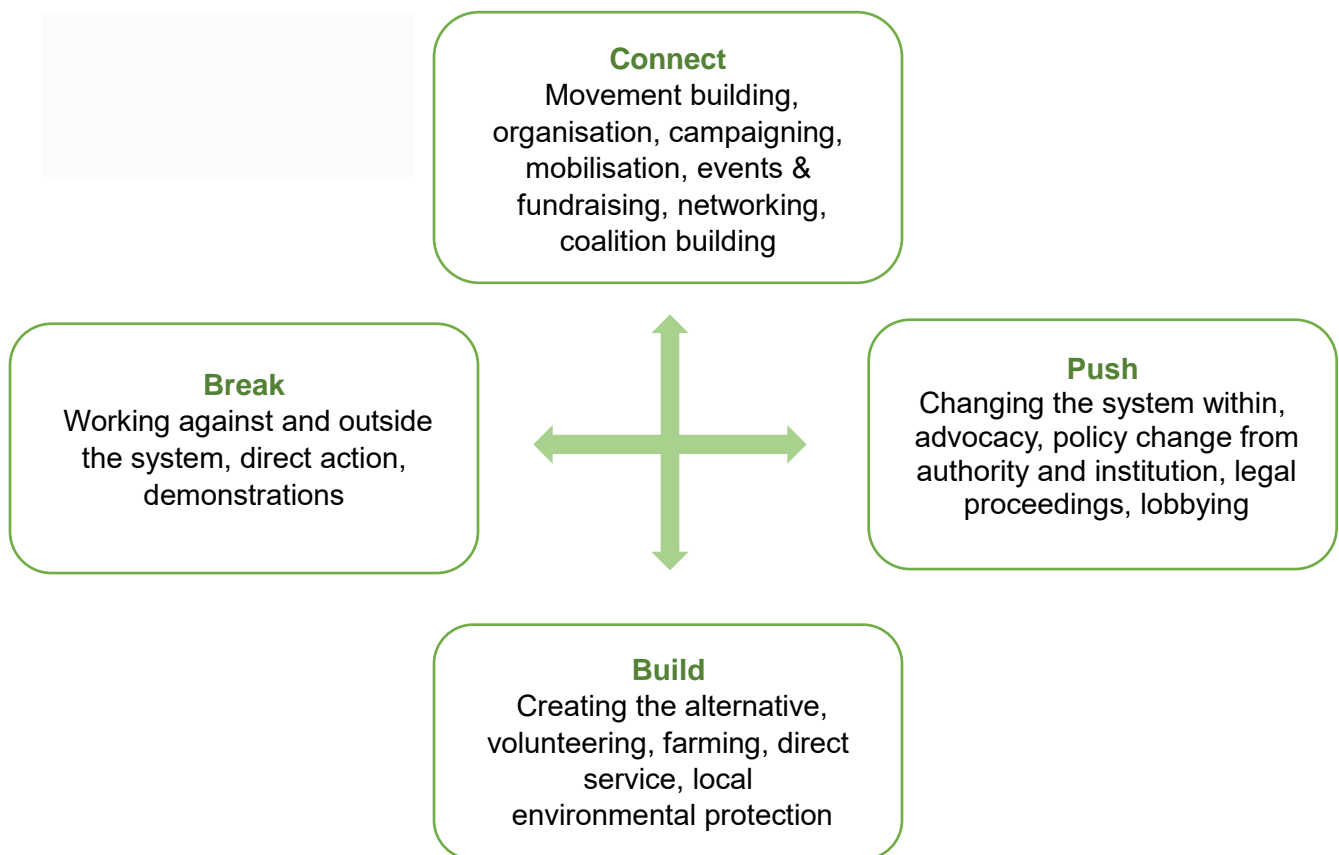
Connect
Movement building, organisation, campaigning, mobilisation, events & fundraising, networking, coalition building

Break
Working against and outside the system, direct action, demonstrations

Push
Changing the system within, advocacy, policy change from authority and institution, legal proceedings, lobbying

Build
Creating the alternative, volunteering, farming, direct service, local environmental protection